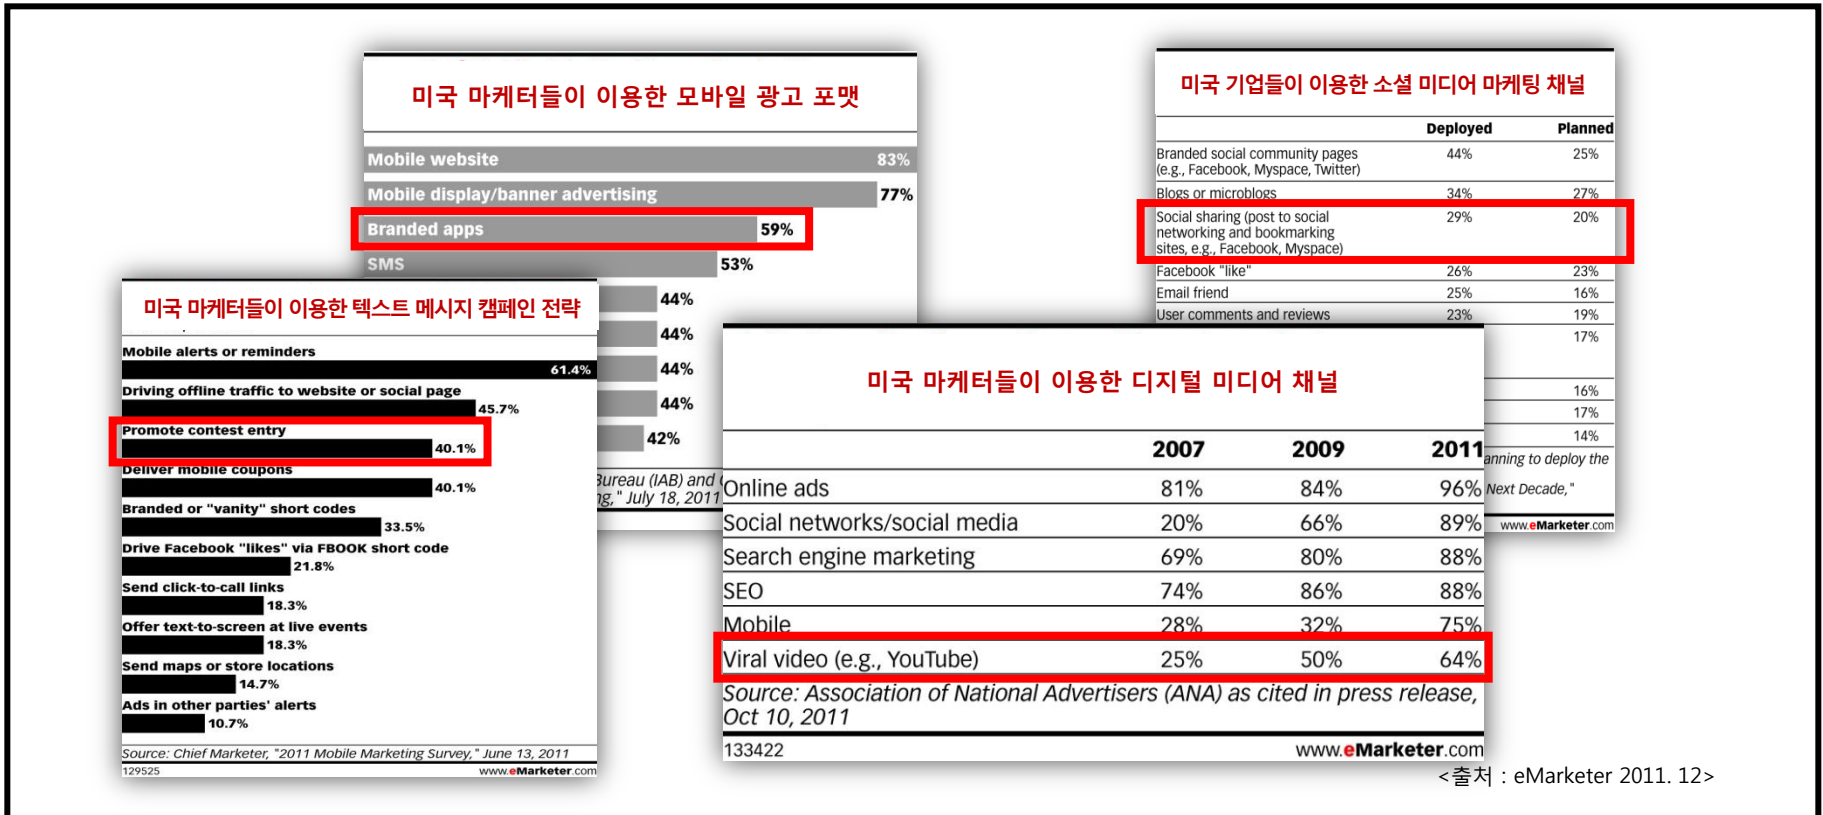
미국 마케터들이 이용한 모바일 광고 포맷

Mobile website 83%
Mobile display/banner advertising 77%
Branded apps 59%
SMS 53%
44%
44%
44%
44%
42%
Bureau (IAB) and
ng," July 18, 2011

미국 기업들이 이용한 소셜 미디어 마케팅 채널

| | Deployed | Planned |
|---|---|---|
| Branded social community pages (e.g., Facebook, Myspace, Twitter) | 44% | 25% |
| Blogs or microblogs | 34% | 27% |
| Social sharing (post to social networking and bookmarking sites, e.g., Facebook, Myspace) | 29% | 20% |
| Facebook "like" | 26% | 23% |
| Email friend | 25% | 16% |
| User comments and reviews | 23% | 19% |
| | | 17% |
| | | 16% |
| | | 17% |
| | | 14% |

anning to deploy the
Next Decade,"
www.eMarketer.com

미국 마케터들이 이용한 텍스트 메시지 캠페인 전략

Mobile alerts or reminders 61.4%
Driving offline traffic to website or social page 45.7%
Promote contest entry 40.1%
Deliver mobile coupons 40.1%
Branded or "vanity" short codes 33.5%
Drive Facebook "likes" via FBOOK short code 21.8%
Send click-to-call links 18.3%
Offer text-to-screen at live events 18.3%
Send maps or store locations 14.7%
Ads in other parties' alerts 10.7%
Source: Chief Marketer, "2011 Mobile Marketing Survey," June 13, 2011
129525 www.eMarketer.com

미국 마케터들이 이용한 디지털 미디어 채널

| | 2007 | 2009 | 2011 |
|---|---|---|---|
| Online ads | 81% | 84% | 96% |
| Social networks/social media | 20% | 66% | 89% |
| Search engine marketing | 69% | 80% | 88% |
| SEO | 74% | 86% | 88% |
| Mobile | 28% | 32% | 75% |
| Viral video (e.g., YouTube) | 25% | 50% | 64% |

Source: Association of National Advertisers (ANA) as cited in press release, Oct 10, 2011
133422 www.eMarketer.com

<출처 : eMarketer 2011. 12>